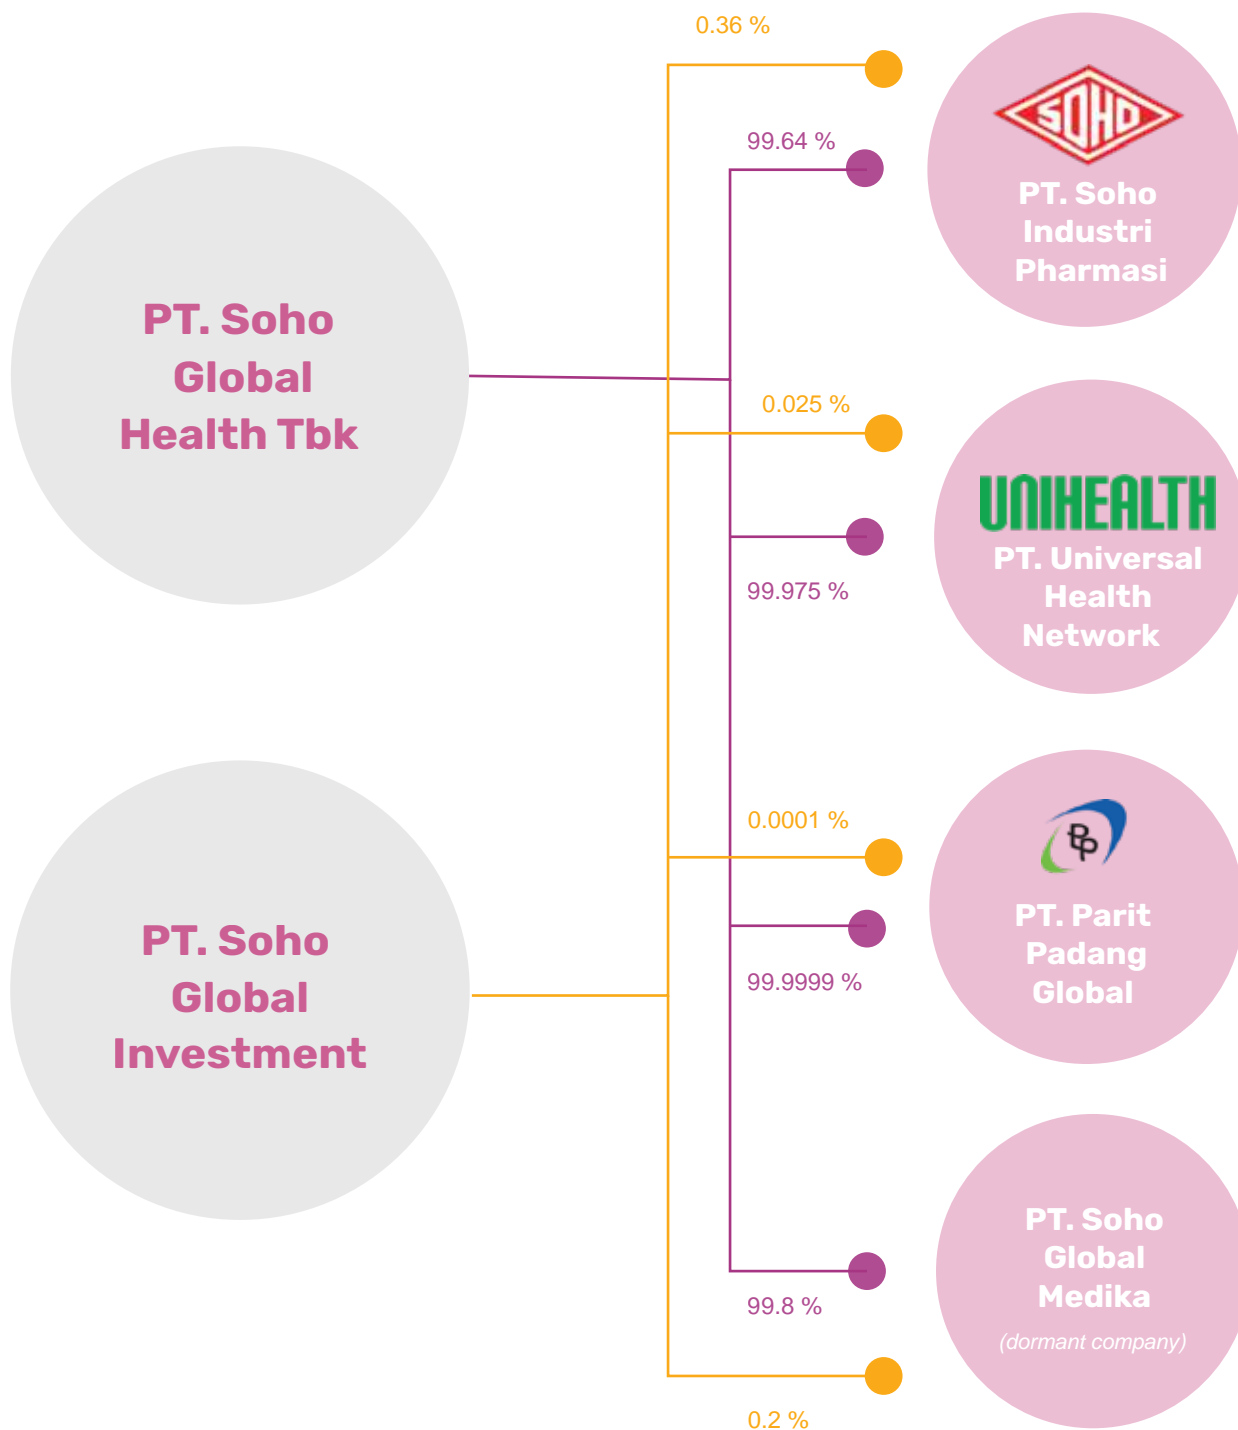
0.36 %

99.64 %

SOHO

PT. Soho Industri Pharmasi

PT. Soho Global Health Tbk

0.025 %

UNIHEALTH

PT. Universal Health Network

99.975 %

0.0001 %

PT. Parit Padang Global

99.9999 %

PT. Soho Global Investment

PT. Soho Global Medika

(dormant company)

99.8 %

0.2 %